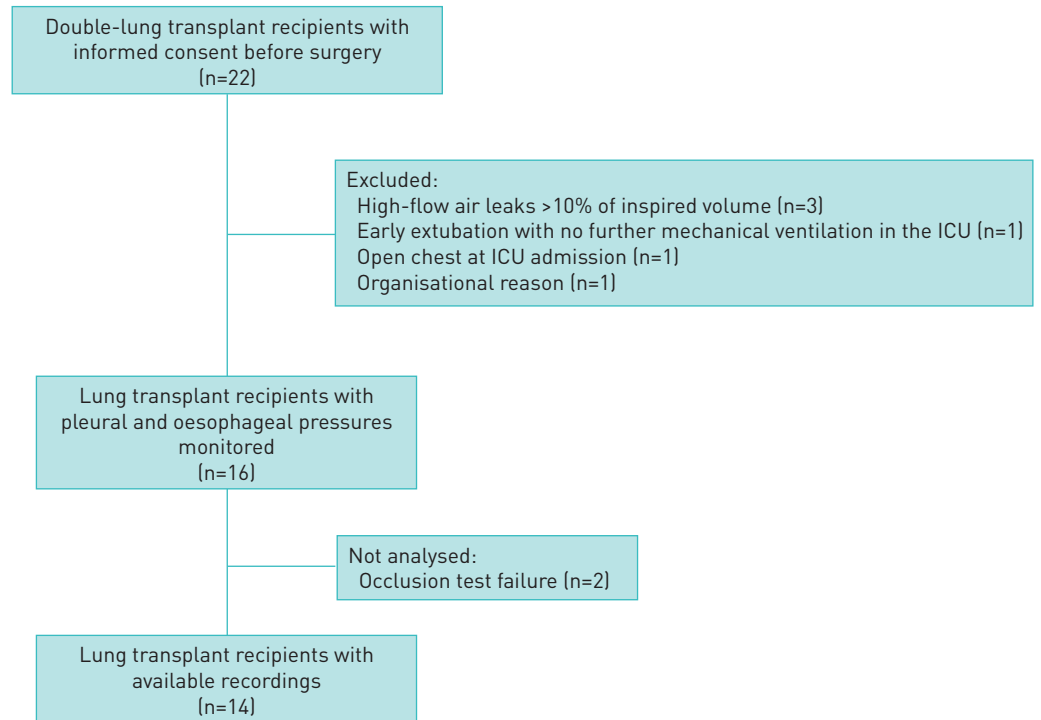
Double-lung transplant recipients with informed consent before surgery
(n=22)

Excluded:
High-flow air leaks >10% of inspired volume (n=3)
Early extubation with no further mechanical ventilation in the ICU (n=1)
Open chest at ICU admission (n=1)
Organisational reason (n=1)

Lung transplant recipients with pleural and oesophageal pressures monitored
(n=16)

Not analysed:
Occlusion test failure (n=2)

Lung transplant recipients with available recordings
(n=14)